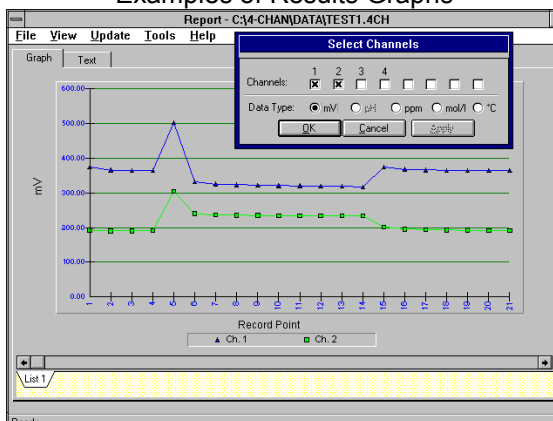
Examples of Results Graphs

Report - C:\4-CHAN\DATA\TEST1.4CH

File View Update Tools Help

Graph Text

Select Channels

Channels: 1 2 3 4

Data Type: mV pH ppm mol/l °C

OK Cancel Apply

600.00
500.00
400.00
300.00
200.00
100.00
0.00

mV

1 2 3 4 5 6 7 8 9 10 11 12 13 14 15 16 17 18 19 20 21

Record Point

▲ Ch. 1 ■ Ch. 2

List 1

Ready